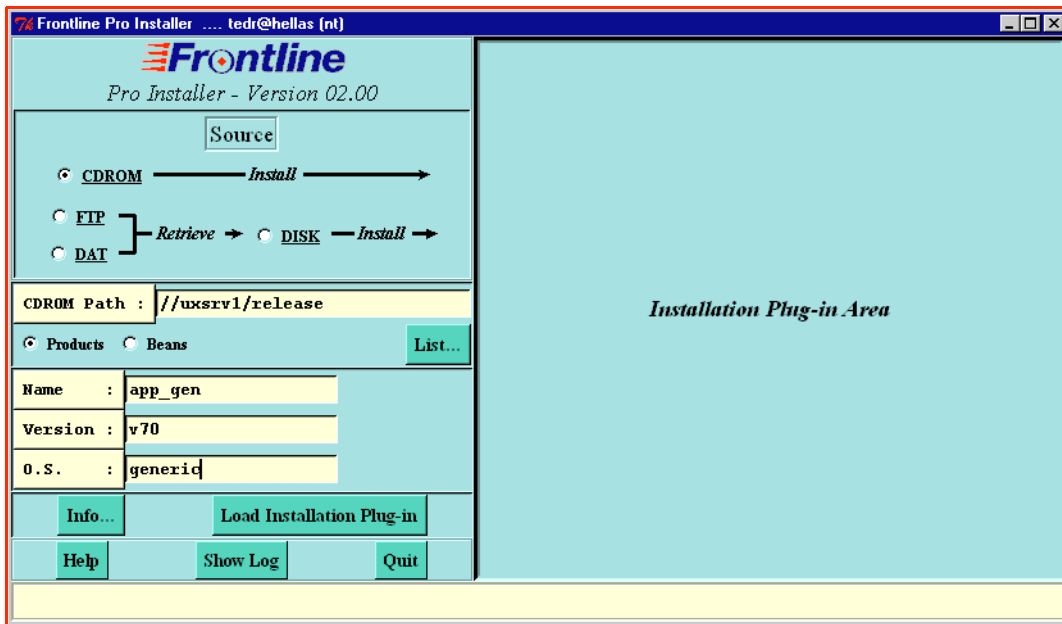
Frontline Pro Installer .... tedr@hellas (nt)

Frontline

Pro Installer - Version 02.00

Source

CDROM Install

FTP

DAT

Retrieve

DISK

Install

CDROM Path : //uxsrv1/release

Products Beans

List...

Name : app_gen

Version : v70

O.S. : generic

Info...

Load Installation Plug-in

Help

Show Log

Quit

Installation Plug-in Area